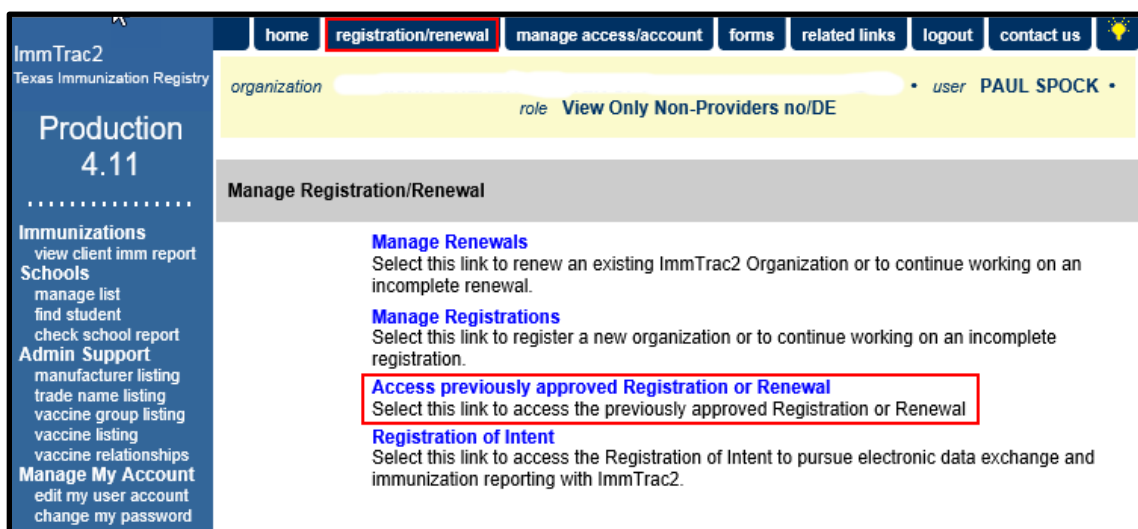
ImmTrac2
Texas Immunization Registry

Production
4.11

Immunizations
view client imm report
Schools
manage list
find student
check school report
Admin Support
manufacturer listing
trade name listing
vaccine group listing
vaccine listing
vaccine relationships
Manage My Account
edit my user account
change my password

home | registration/renewal | manage access/account | forms | related links | logout | contact us

organization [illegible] • user PAUL SPOCK •
role View Only Non-Providers no/DE

Manage Registration/Renewal

Manage Renewals
Select this link to renew an existing ImmTrac2 Organization or to continue working on an incomplete renewal.

Manage Registrations
Select this link to register a new organization or to continue working on an incomplete registration.

Access previously approved Registration or Renewal
Select this link to access the previously approved Registration or Renewal

Registration of Intent
Select this link to access the Registration of Intent to pursue electronic data exchange and immunization reporting with ImmTrac2.